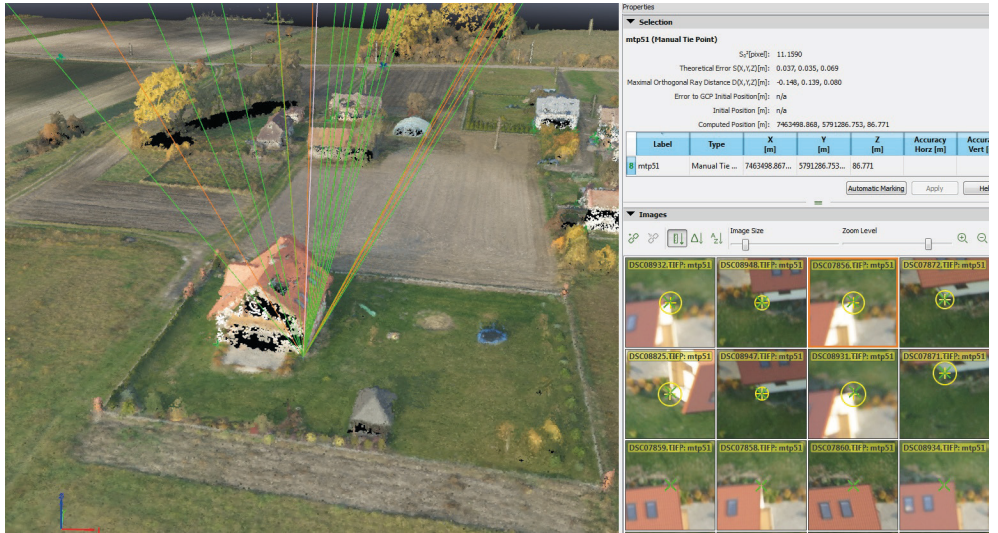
Properties

Selection

mtp51 (Manual Tie Point)

$S_0^2$[pixel]: 11.1590

Theoretical Error S(X,Y,Z)[m]: 0.037, 0.035, 0.069

Maximal Orthogonal Ray Distance D(X,Y,Z)[m]: -0.148, 0.139, 0.080

Error to GCP Initial Position [m]: n/a

Initial Position [m]: n/a

Computed Position [m]: 7463498.868, 5791286.753, 86.771

| | Label | Type | X [m] | Y [m] | Z [m] | Accuracy Horz [m] | Accurac Vert [ |
|---|---|---|---|---|---|---|---|
| 8 | mtp51 | Manual Tie ... | 7463498.867... | 5791286.753... | 86.771 | | |

Automatic Marking Apply Hel

Images

Image Size Zoom Level

DSC08932.TIFF: mtp51 DSC08948.TIFF: mtp51 DSC07856.TIFF: mtp51 DSC07872.TIFF: mtp51

DSC08825.TIFF: mtp51 DSC08947.TIFF: mtp51 DSC08931.TIFF: mtp51 DSC07871.TIFF: mtp51

DSC07859.TIFF: mtp51 DSC07858.TIFF: mtp51 DSC07860.TIFF: mtp51 DSC08934.TIFF: mtp51